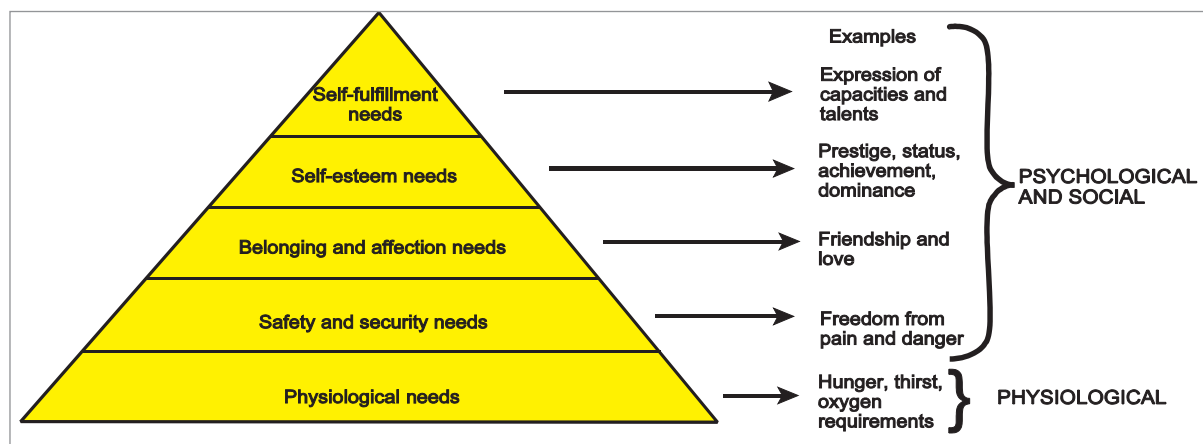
Self-fulfillment needs

Self-esteem needs

Belonging and affection needs

Safety and security needs

Physiological needs

Examples

Expression of capacities and talents

Prestige, status, achievement, dominance

Friendship and love

Freedom from pain and danger

Hunger, thirst, oxygen requirements

PSYCHOLOGICAL AND SOCIAL

PHYSIOLOGICAL